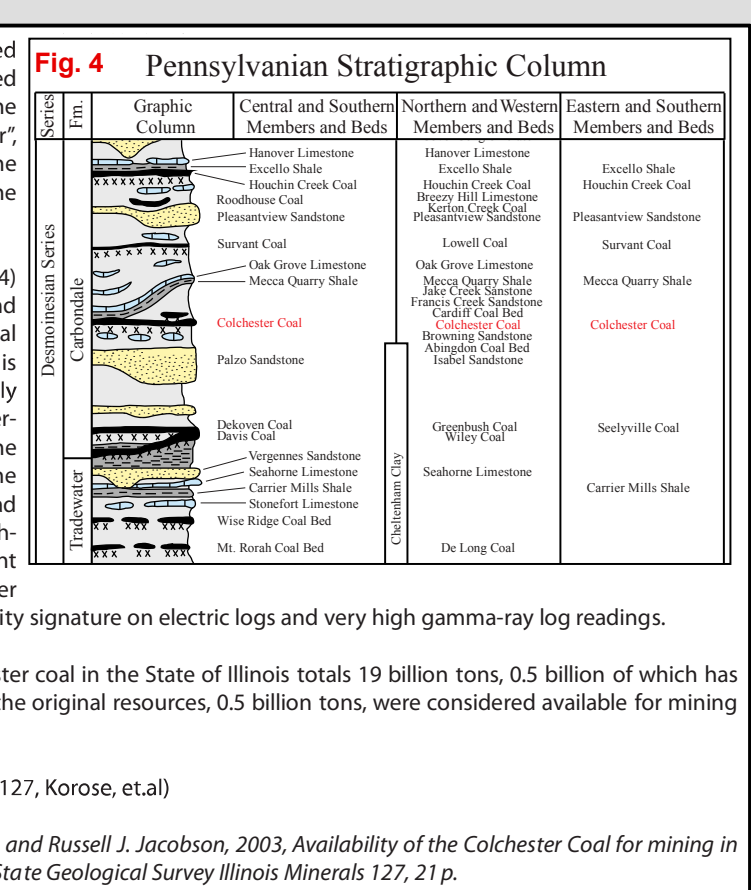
ed
ed
he
r",
he
he

4)
nd
al
is
ly
er-
he
he
nd
h-
nt
er

Fig. 4 Pennsylvanian Stratigraphic Column

| Series | Fm. | Graphic Column | Central and Southern Members and Beds | Northern and Western Members and Beds | Eastern and Southern Members and Beds |
|---|---|---|---|---|---|
| Desmoinesian Series | Carbondale | | Hanover Limestone | Hanover Limestone | |
| | | | Excello Shale | Excello Shale | Excello Shale |
| | | | Houchin Creek Coal | Houchin Creek Coal | Houchin Creek Coal |
| | | | Roodhouse Coal | Breezy Hill Limestone | |
| | | | | Kerton Creek Coal | |
| | | | Pleasantview Sandstone | Pleasantview Sandstone | Pleasantview Sandstone |
| | | | Survant Coal | Lowell Coal | Survant Coal |
| | | | Oak Grove Limestone | Oak Grove Limestone | |
| | | | Mecca Quarry Shale | Mecca Quarry Shale | Mecca Quarry Shale |
| | | | | Jake Creek Sanstone | |
| | | | | Francis Creek Sandstone | |
| | | | | Cardiff Coal Bed | |
| | | | Colchester Coal | Colchester Coal | Colchester Coal |
| | | | | Browning Sandstone | |
| | | | | Abingdon Coal Bed | |
| | | | Palzo Sandstone | Isabel Sandstone | |
| | | | Dekoven Coal | Greenbush Coal | Seelyville Coal |
| | | | Davis Coal | Wiley Coal | |
| | Tradewater | | Vergennes Sandstone | Cheltenham Clay | |
| | | | Seahorne Limestone | Seahorne Limestone | |
| | | | Carrier Mills Shale | | Carrier Mills Shale |
| | | | Stonefort Limestone | | |
| | | | Wise Ridge Coal Bed | | |
| | | | Mt. Rorah Coal Bed | De Long Coal | |

ity signature on electric logs and very high gamma-ray log readings.

ter coal in the State of Illinois totals 19 billion tons, 0.5 billion of which has he original resources, 0.5 billion tons, were considered available for mining

127, Korose, et.al)

and Russell J. Jacobson, 2003, Availability of the Colchester Coal for mining in State Geological Survey Illinois Minerals 127, 21 p.